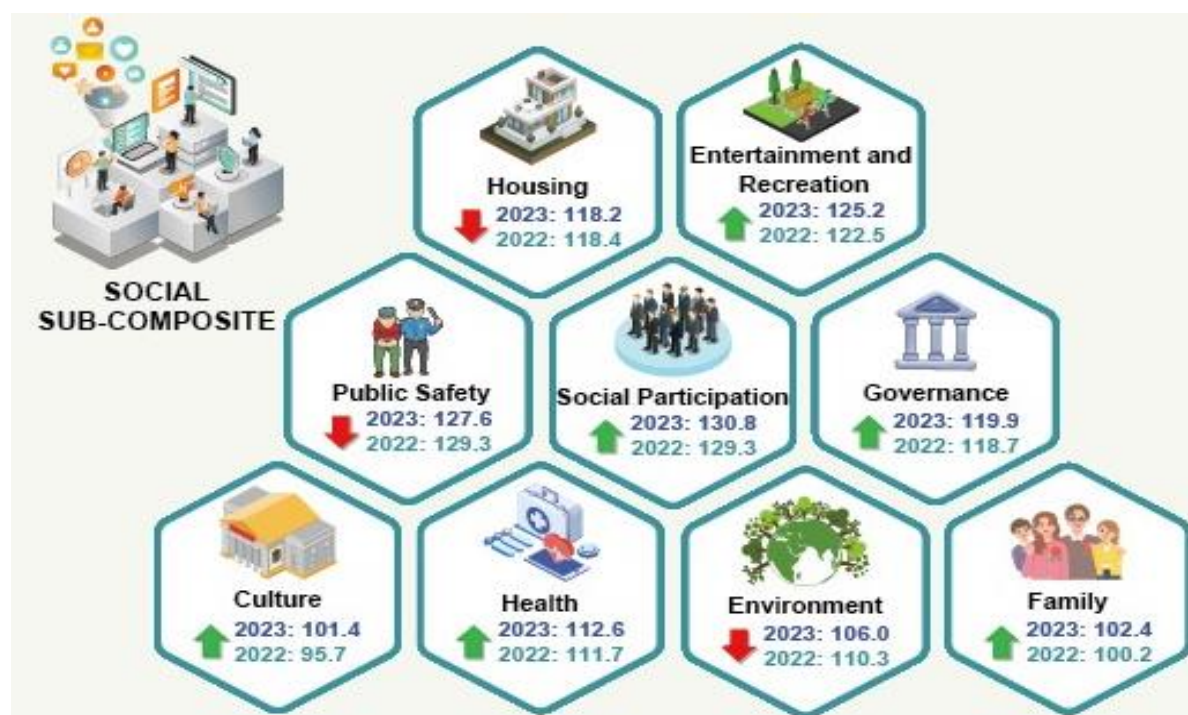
SOCIAL SUB-COMPOSITE

Housing
2023: 118.2
2022: 118.4

Entertainment and Recreation
2023: 125.2
2022: 122.5

Public Safety
2023: 127.6
2022: 129.3

Social Participation
2023: 130.8
2022: 129.3

Governance
2023: 119.9
2022: 118.7

Culture
2023: 101.4
2022: 95.7

Health
2023: 112.6
2022: 111.7

Environment
2023: 106.0
2022: 110.3

Family
2023: 102.4
2022: 100.2